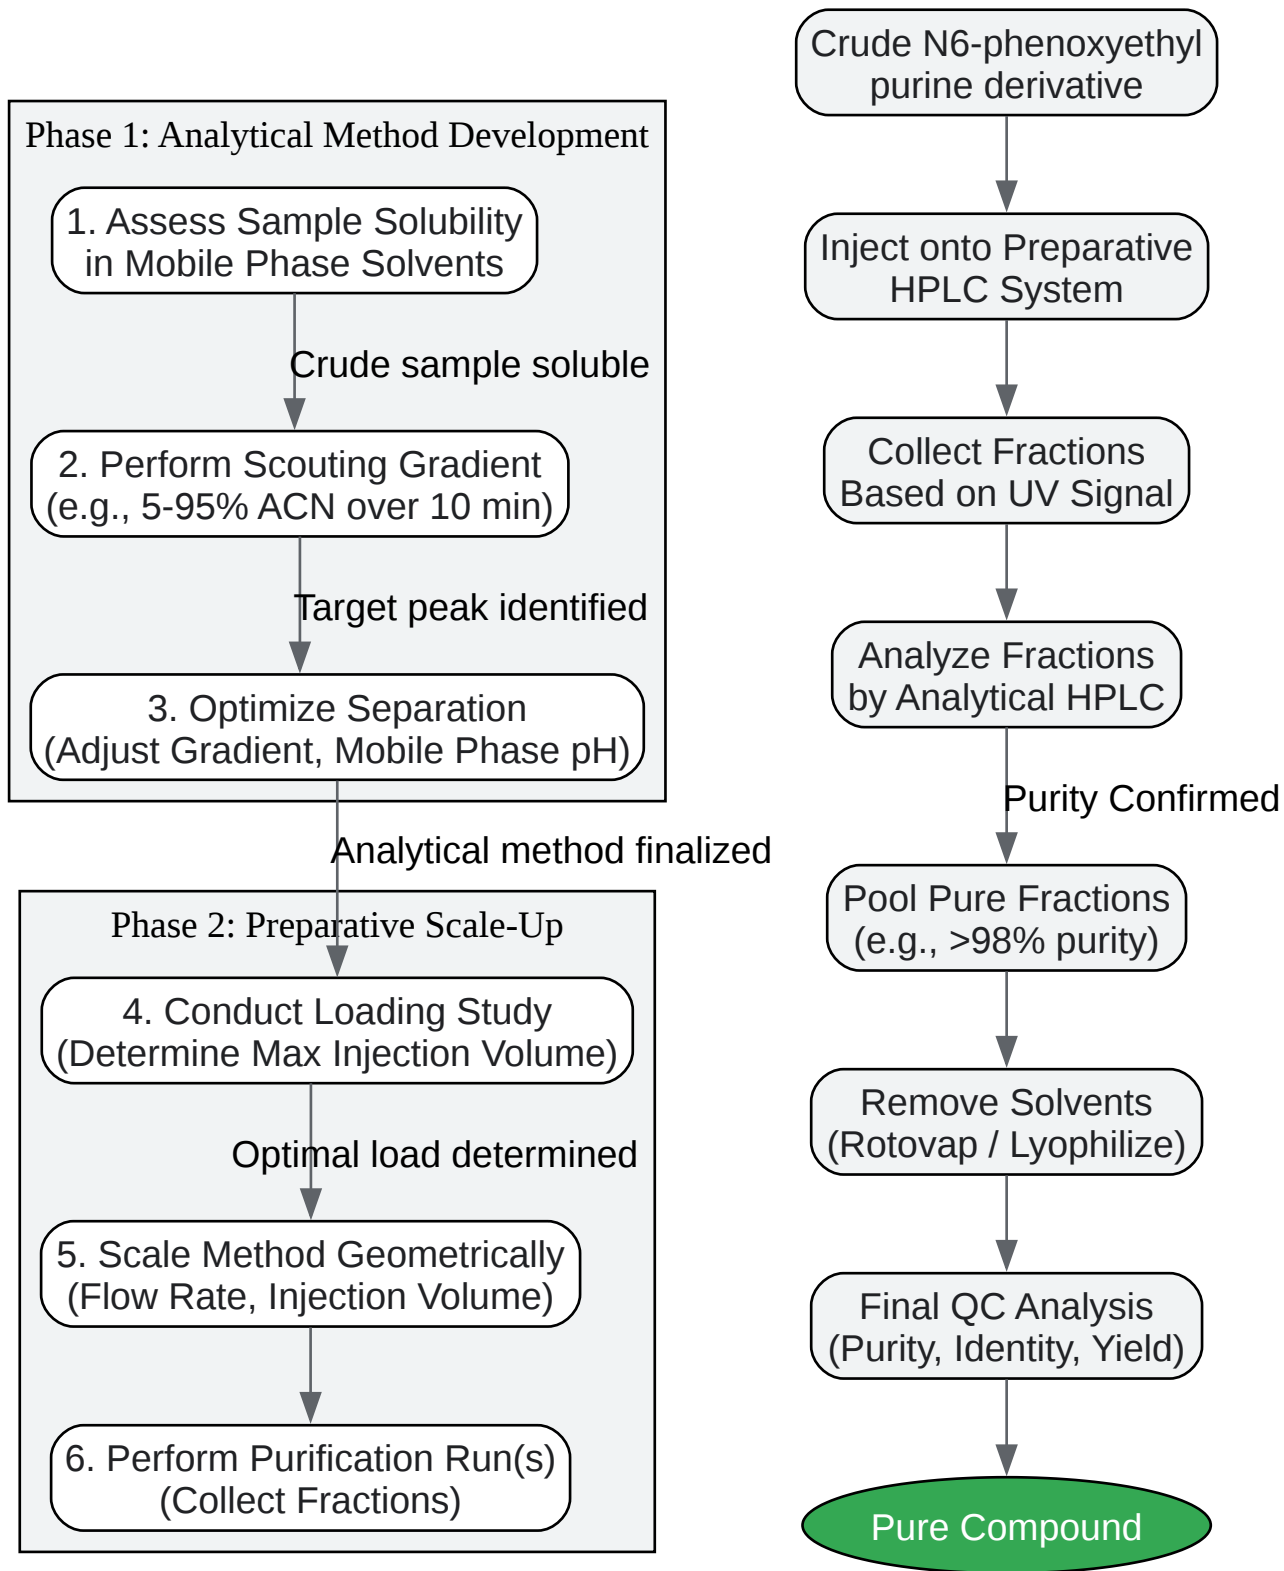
Phase 1: Analytical Method Development

1. Assess Sample Solubility in Mobile Phase Solvents

Crude sample soluble

2. Perform Scouting Gradient (e.g., 5-95% ACN over 10 min)

Target peak identified

3. Optimize Separation (Adjust Gradient, Mobile Phase pH)

Analytical method finalized

Phase 2: Preparative Scale-Up

4. Conduct Loading Study (Determine Max Injection Volume)

Optimal load determined

5. Scale Method Geometrically (Flow Rate, Injection Volume)

6. Perform Purification Run(s) (Collect Fractions)

Crude N6-phenoxyethyl purine derivative

Inject onto Preparative HPLC System

Collect Fractions Based on UV Signal

Analyze Fractions by Analytical HPLC

Purity Confirmed

Pool Pure Fractions (e.g., >98% purity)

Remove Solvents (Rotovap / Lyophilize)

Final QC Analysis (Purity, Identity, Yield)

Pure Compound